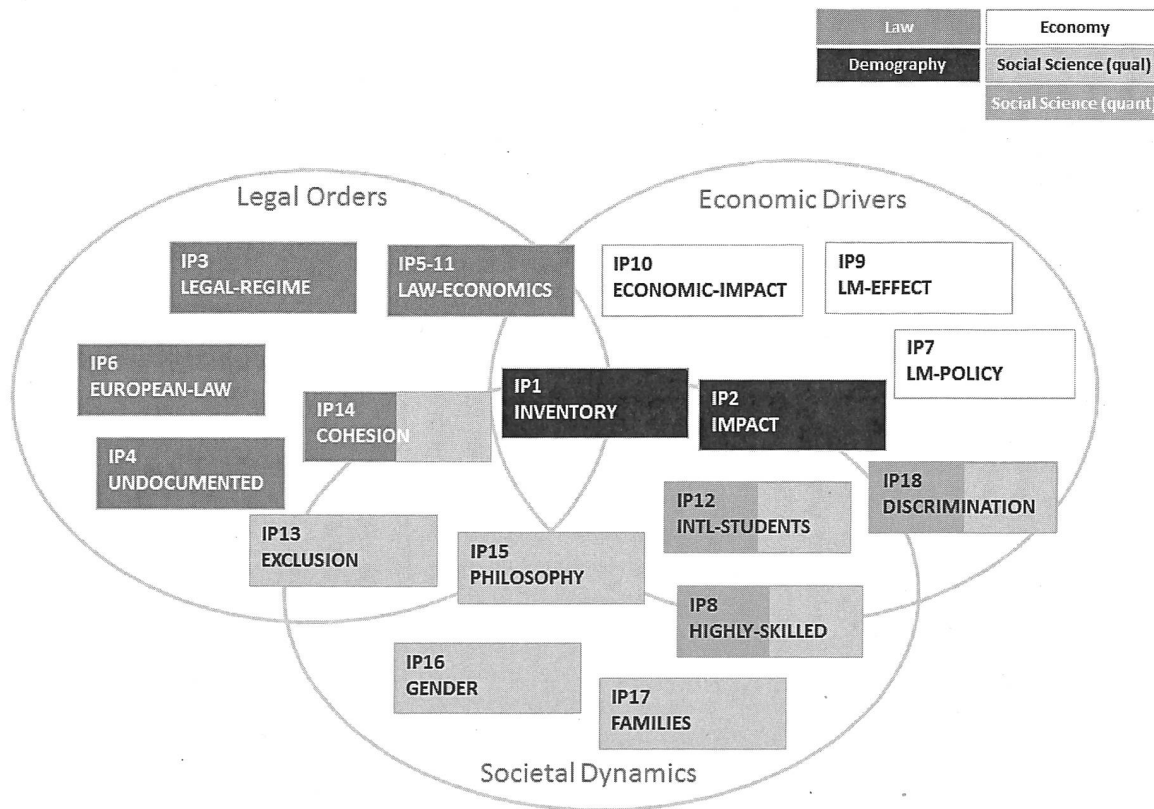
Law
Economy
Demography
Social Science (qual)
Social Science (quant)

Legal Orders

Economic Drivers

IP3
LEGAL-REGIME

IP5-11
LAW-ECONOMICS

IP10
ECONOMIC-IMPACT

IP9
LM-EFFECT

IP7
LM-POLICY

IP6
EUROPEAN-LAW

IP1
INVENTORY

IP2
IMPACT

IP14
COHESION

IP4
UNDOCUMENTED

IP18
DISCRIMINATION

IP12
INTL-STUDENTS

IP13
EXCLUSION

IP15
PHILOSOPHY

IP8
HIGHLY-SKILLED

IP16
GENDER

IP17
FAMILIES

Societal Dynamics